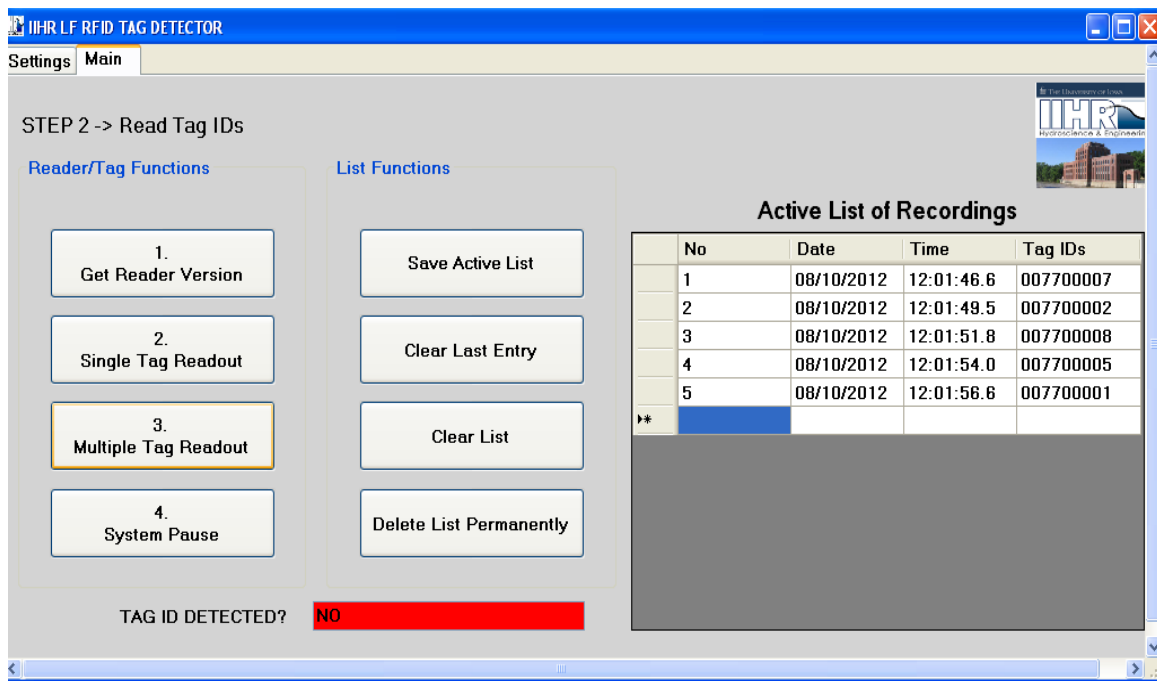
IIHR LF RFID TAG DETECTOR

Settings Main

STEP 2 -> Read Tag IDs

The University of Iowa
IIHR
Hydroscience & Engineering

Reader/Tag Functions

1.
Get Reader Version

2.
Single Tag Readout

3.
Multiple Tag Readout

4.
System Pause

List Functions

Save Active List

Clear Last Entry

Clear List

Delete List Permanently

Active List of Recordings

| | No | Date | Time | Tag IDs |
|---|---|---|---|---|
| | 1 | 08/10/2012 | 12:01:46.6 | 007700007 |
| | 2 | 08/10/2012 | 12:01:49.5 | 007700002 |
| | 3 | 08/10/2012 | 12:01:51.8 | 007700008 |
| | 4 | 08/10/2012 | 12:01:54.0 | 007700005 |
| | 5 | 08/10/2012 | 12:01:56.6 | 007700001 |
| * | | | | |

TAG ID DETECTED? NO